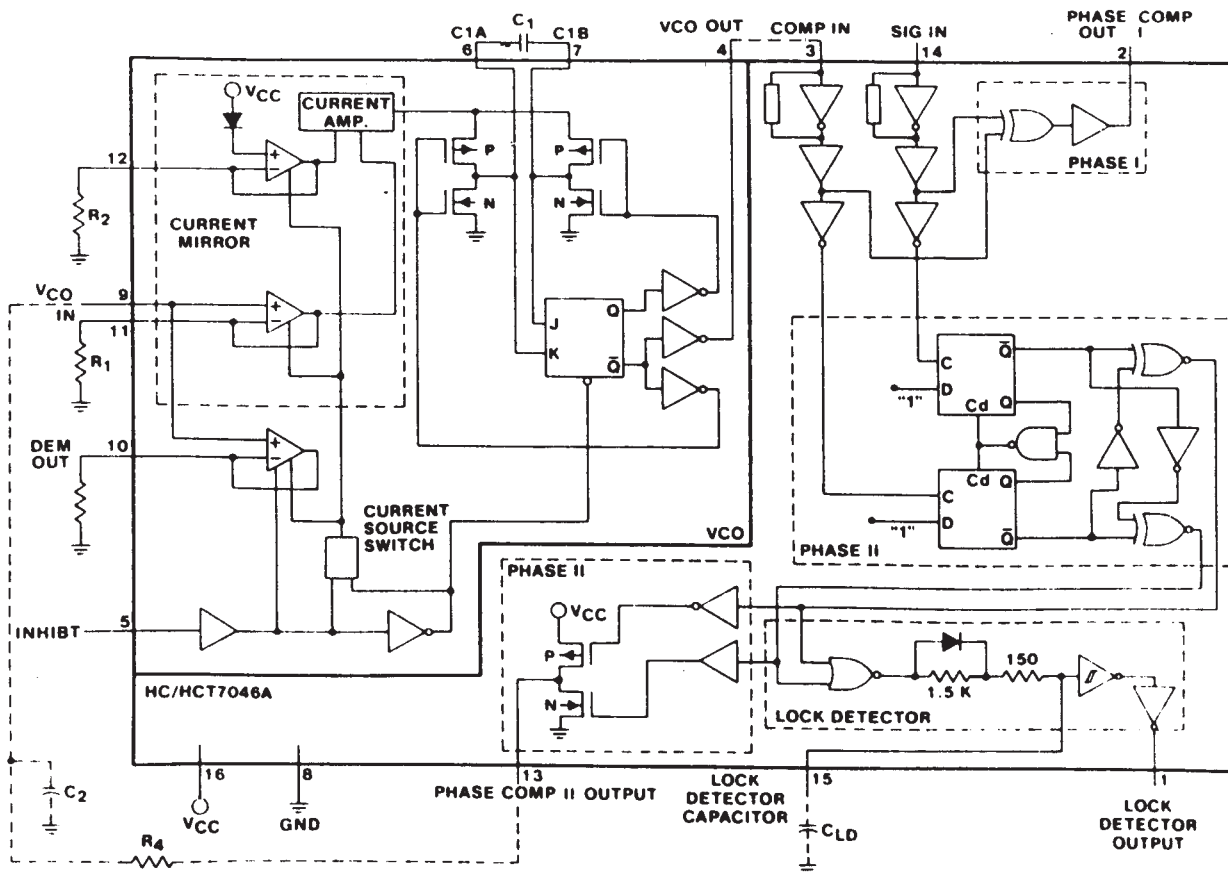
C1A
C$_1$
C1B
6
7
VCO OUT
4
COMP IN
3
SIG IN
14
PHASE COMP OUT I
2

VCC
CURRENT AMP.
12
R$_2$
CURRENT MIRROR
P
N
P
N
PHASE I

V$_{CO}$ IN
9
11
R$_1$
J
K
Q
$\bar{Q}$
C
D
"1"
$\bar{Q}$
Cd
Q

DEM OUT
10
C
D
"1"
Cd
Q
$\bar{Q}$
CURRENT SOURCE SWITCH
VCO
PHASE II

PHASE II
VCC
P
N
INHIBT
5
150
1.5 K
LOCK DETECTOR
HC/HCT7046A

C$_2$
16
V$_{CC}$
8
GND
13
PHASE COMP II OUTPUT
LOCK DETECTOR CAPACITOR
15
C$_{LD}$
1
LOCK DETECTOR OUTPUT
R$_4$